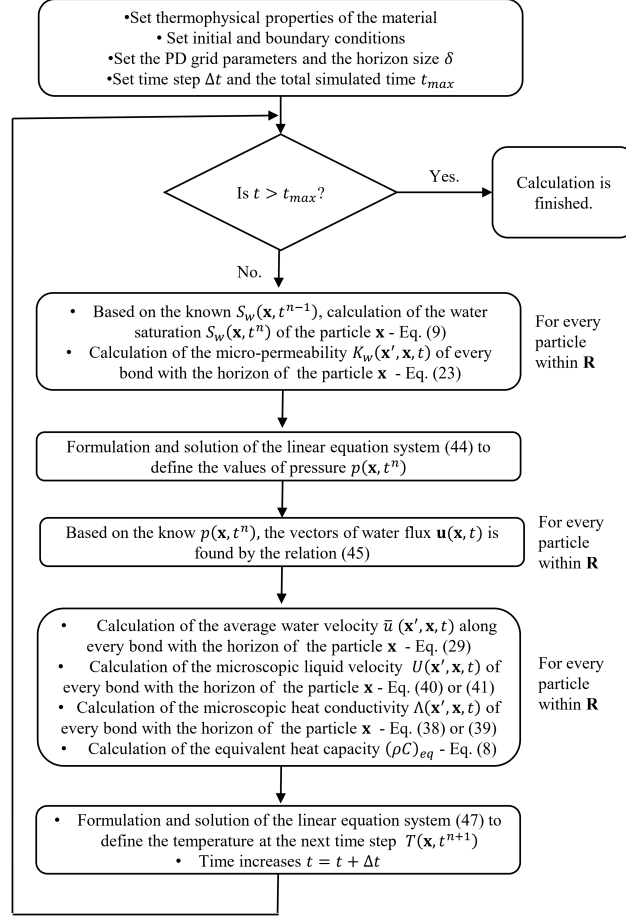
•Set thermophysical properties of the material
• Set initial and boundary conditions
•Set the PD grid parameters and the horizon size $\delta$
•Set time step $\Delta t$ and the total simulated time $t_{max}$

Is $t > t_{max}$?

Yes.

Calculation is finished.

No.

• Based on the known $S_w(\mathbf{x}, t^{n-1})$, calculation of the water saturation $S_w(\mathbf{x}, t^n)$ of the particle $\mathbf{x}$ - Eq. (9)
• Calculation of the micro-permeability $K_w(\mathbf{x}', \mathbf{x}, t)$ of every bond with the horizon of the particle $\mathbf{x}$ - Eq. (23)

For every particle within $\mathbf{R}$

Formulation and solution of the linear equation system (44) to define the values of pressure $p(\mathbf{x}, t^n)$

Based on the know $p(\mathbf{x}, t^n)$, the vectors of water flux $\mathbf{u}(\mathbf{x}, t)$ is found by the relation (45)

For every particle within $\mathbf{R}$

• Calculation of the average water velocity $\bar{u}\,(\mathbf{x}', \mathbf{x}, t)$ along every bond with the horizon of the particle $\mathbf{x}$ - Eq. (29)
• Calculation of the microscopic liquid velocity $U(\mathbf{x}', \mathbf{x}, t)$ of every bond with the horizon of the particle $\mathbf{x}$ - Eq. (40) or (41)
• Calculation of the microscopic heat conductivity $\Lambda(\mathbf{x}', \mathbf{x}, t)$ of every bond with the horizon of the particle $\mathbf{x}$ - Eq. (38) or (39)
• Calculation of the equivalent heat capacity $(\rho C)_{eq}$ - Eq. (8)

For every particle within $\mathbf{R}$

• Formulation and solution of the linear equation system (47) to define the temperature at the next time step $T(\mathbf{x}, t^{n+1})$
• Time increases $t = t + \Delta t$